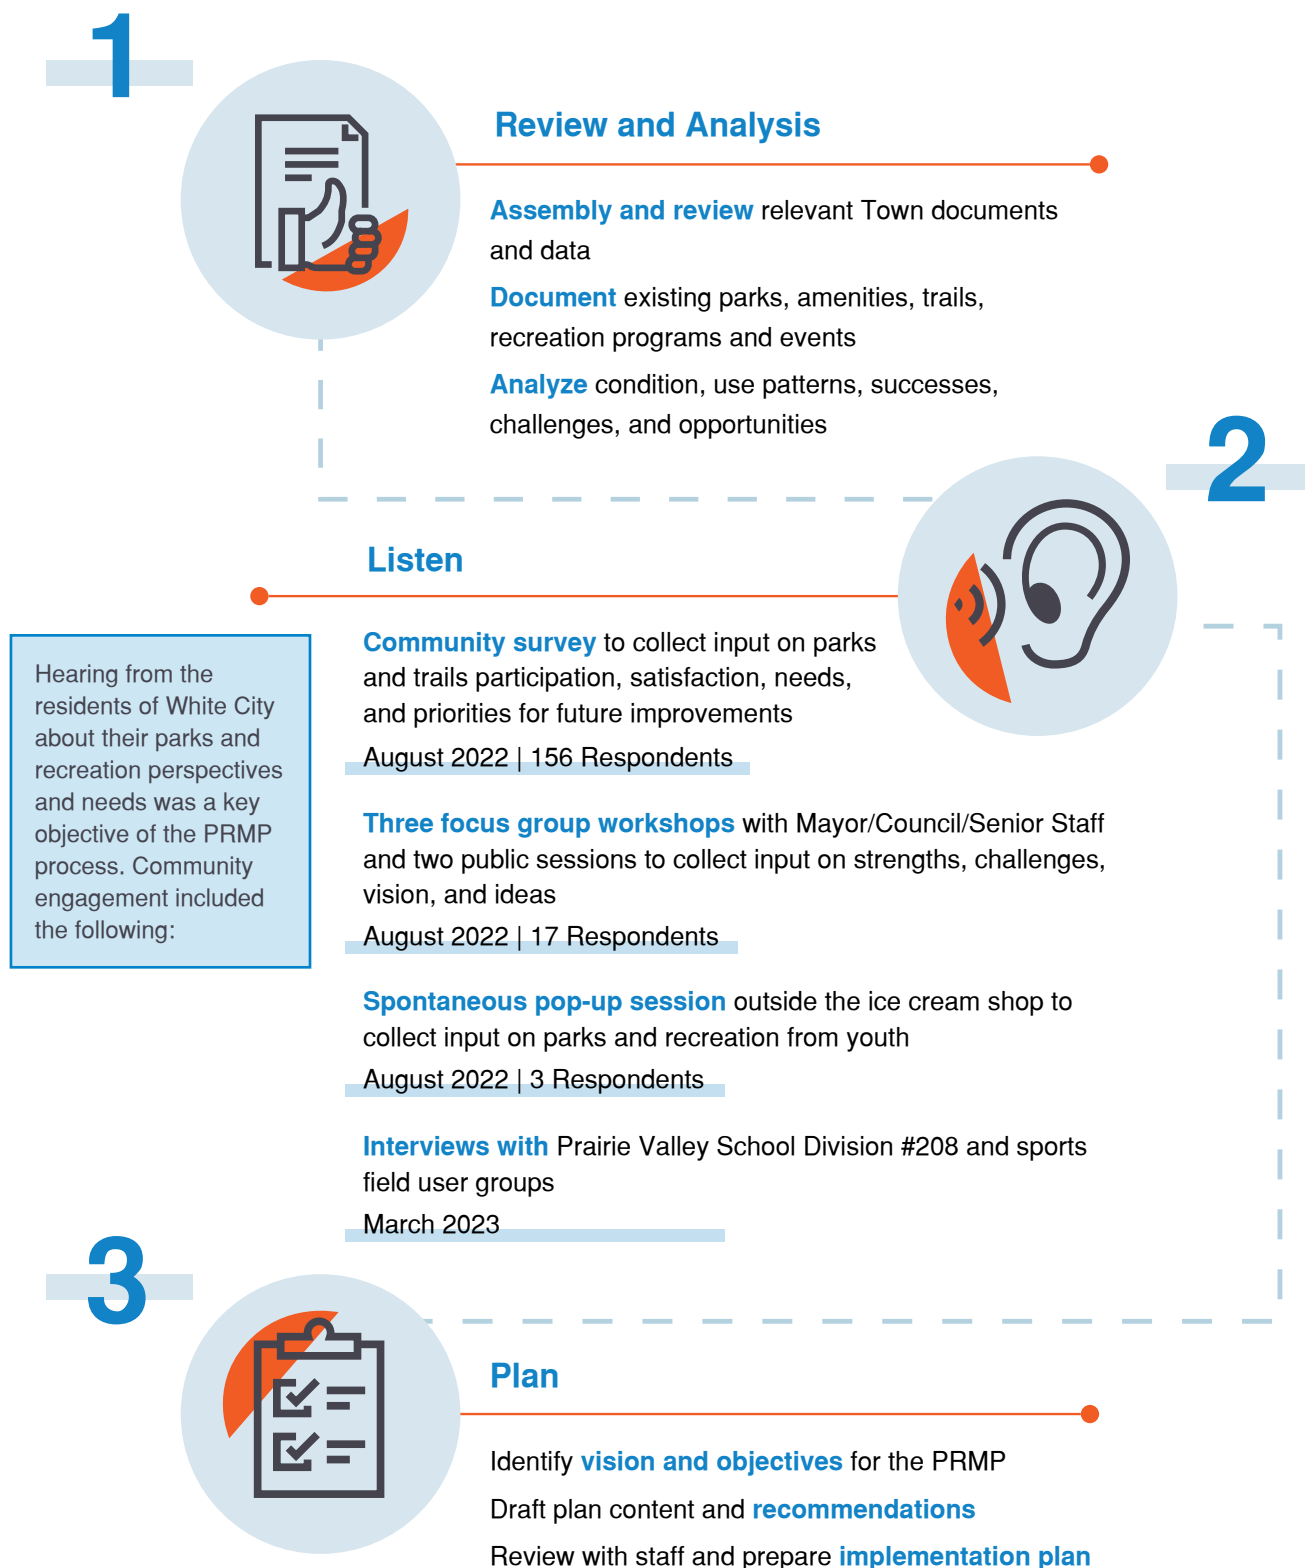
1

Review and Analysis

Assembly and review relevant Town documents and data

Document existing parks, amenities, trails, recreation programs and events

Analyze condition, use patterns, successes, challenges, and opportunities

2

Listen

Hearing from the residents of White City about their parks and recreation perspectives and needs was a key objective of the PRMP process. Community engagement included the following:

Community survey to collect input on parks and trails participation, satisfaction, needs, and priorities for future improvements

August 2022 | 156 Respondents

Three focus group workshops with Mayor/Council/Senior Staff and two public sessions to collect input on strengths, challenges, vision, and ideas

August 2022 | 17 Respondents

Spontaneous pop-up session outside the ice cream shop to collect input on parks and recreation from youth

August 2022 | 3 Respondents

Interviews with Prairie Valley School Division #208 and sports field user groups

March 2023

3

Plan

Identify vision and objectives for the PRMP

Draft plan content and recommendations

Review with staff and prepare implementation plan